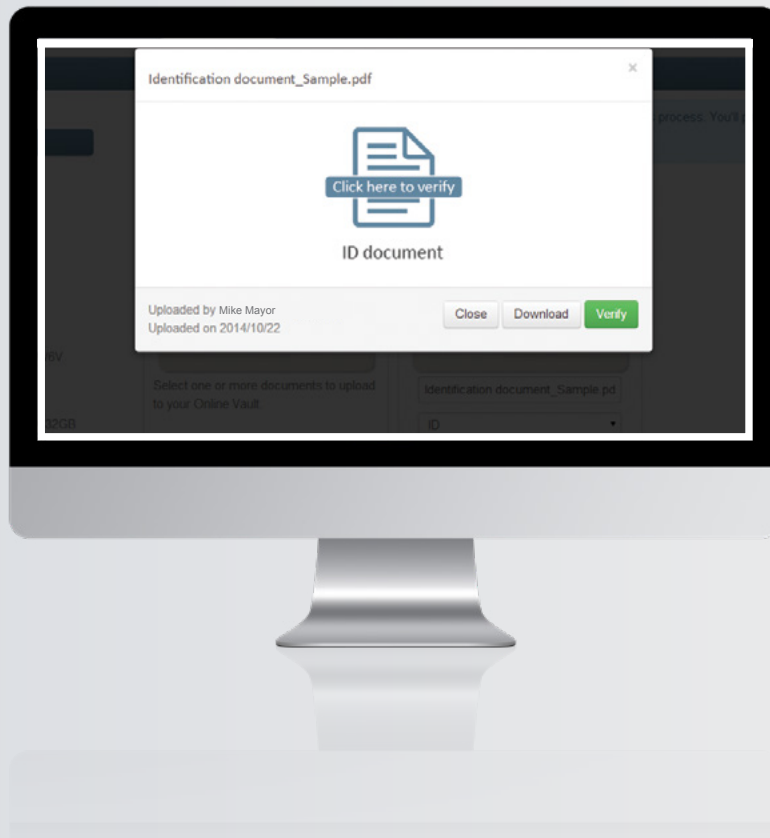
Identification document_Sample.pdf

×

Click here to verify

ID document

Uploaded by Mike Mayor
Uploaded on 2014/10/22

Close Download Verify

process. You'l

Select one or more documents to upload to your Online Vault.

Identification document_Sample.pd

ID

2GB